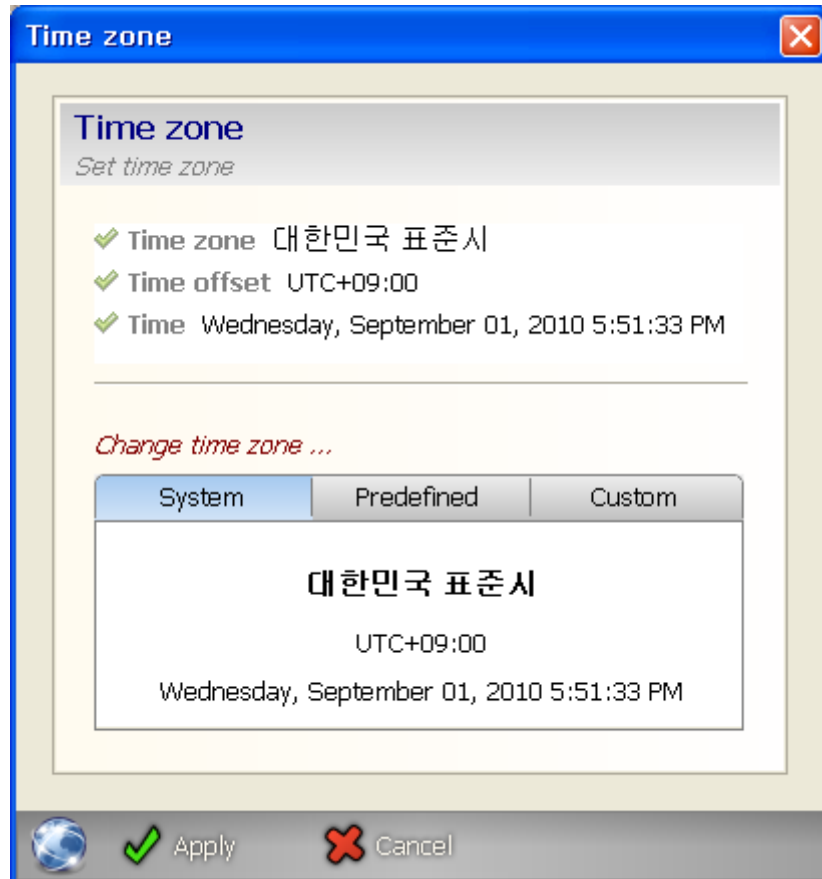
Time zone

Time zone
Set time zone

Time zone 대한민국 표준시
Time offset UTC+09:00
Time Wednesday, September 01, 2010 5:51:33 PM

Change time zone ...

System | Predefined | Custom

대한민국 표준시
UTC+09:00
Wednesday, September 01, 2010 5:51:33 PM

Apply Cancel